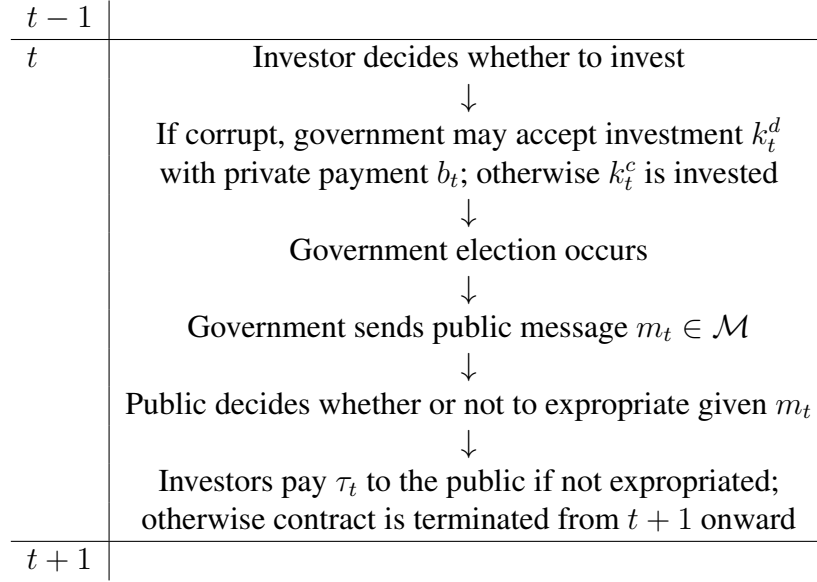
| $t-1$ | |
|---|---|
| $t$ | Investor decides whether to invest<br>$\downarrow$<br>If corrupt, government may accept investment $k_t^d$ with private payment $b_t$; otherwise $k_t^c$ is invested<br>$\downarrow$<br>Government election occurs<br>$\downarrow$<br>Government sends public message $m_t \in \mathcal{M}$<br>$\downarrow$<br>Public decides whether or not to expropriate given $m_t$<br>$\downarrow$<br>Investors pay $\tau_t$ to the public if not expropriated; otherwise contract is terminated from $t+1$ onward |
| $t+1$ | |